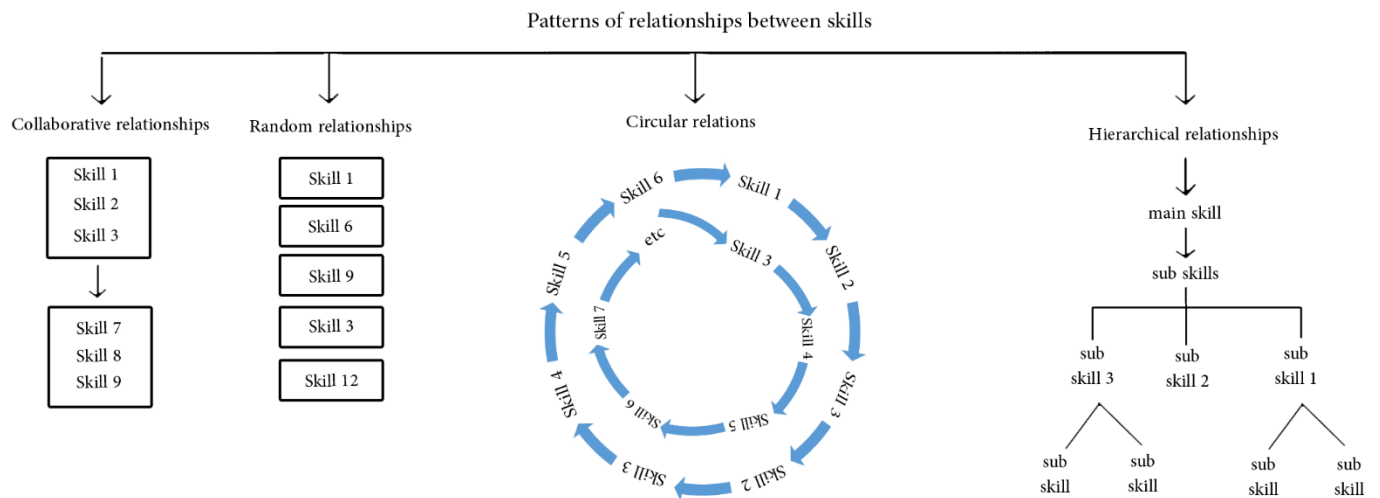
Patterns of relationships between skills

Collaborative relationships

Skill 1
Skill 2
Skill 3

Skill 7
Skill 8
Skill 9

Random relationships

Skill 1
Skill 6
Skill 9
Skill 3
Skill 12

Circular relations

Skill 6
Skill 1
Skill 2
Skill 3
Skill 2
Skill 3
Skill 4
Skill 5

etc
Skill 3
Skill 4
Skill 5
Skill 6
Skill 7

Hierarchical relationships

main skill

sub skills

sub skill 3
sub skill 2
sub skill 1

sub skill
sub skill
sub skill
sub skill